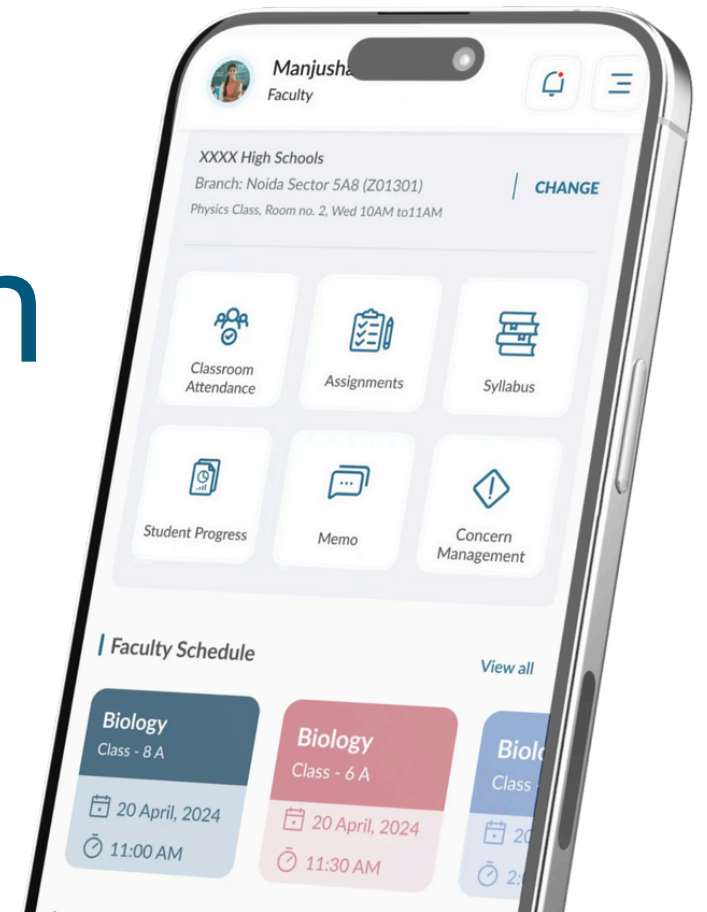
n

Manjusha
Faculty

XXXX High Schools
Branch: Noida Sector 5A8 (Z01301)
Physics Class, Room no. 2, Wed 10AM to11AM

CHANGE

Classroom Attendance

Assignments

Syllabus

Student Progress

Memo

Concern Management

Faculty Schedule

View all

Biology
Class - 8 A
20 April, 2024
11:00 AM

Biology
Class - 6 A
20 April, 2024
11:30 AM

Biol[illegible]
Class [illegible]
20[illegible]
2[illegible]